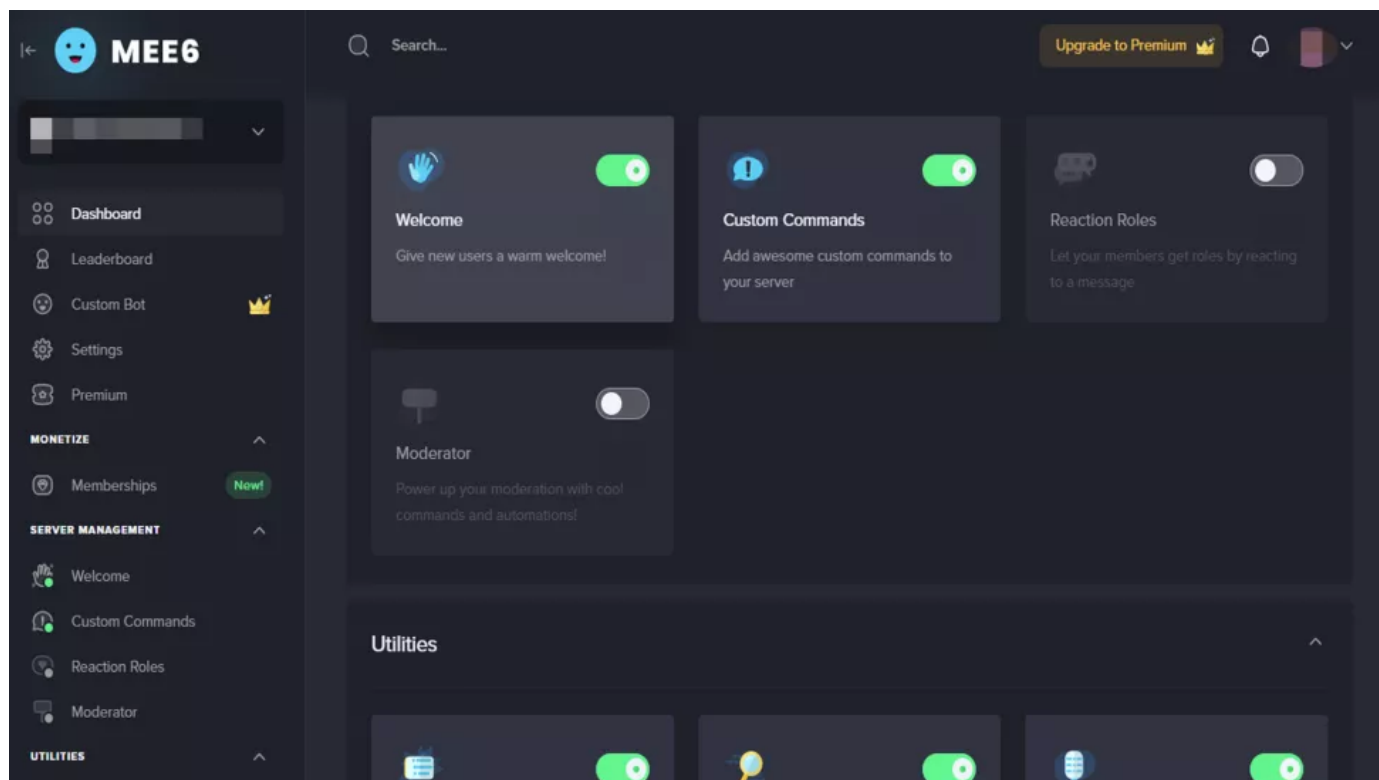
MEE6

Search...

Upgrade to Premium

Dashboard
Leaderboard
Custom Bot
Settings
Premium

MONETIZE
Memberships New!

SERVER MANAGEMENT
Welcome
Custom Commands
Reaction Roles
Moderator

UTILITIES

Welcome
Give new users a warm welcome!

Custom Commands
Add awesome custom commands to your server

Reaction Roles
Let your members get roles by reacting to a message

Moderator
Power up your moderation with cool commands and automations!

Utilities